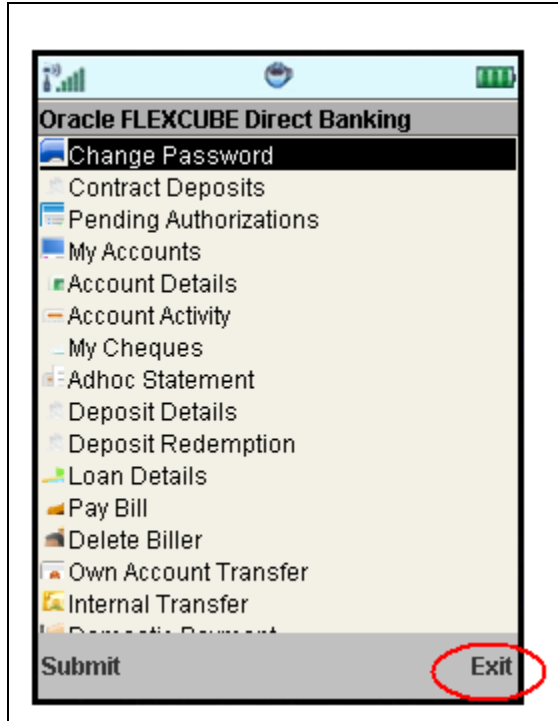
Oracle FLEXCUBE Direct Banking

Change Password
Contract Deposits
Pending Authorizations
My Accounts
Account Details
Account Activity
My Cheques
Adhoc Statement
Deposit Details
Deposit Redemption
Loan Details
Pay Bill
Delete Biller
Own Account Transfer
Internal Transfer
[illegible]

Submit Exit